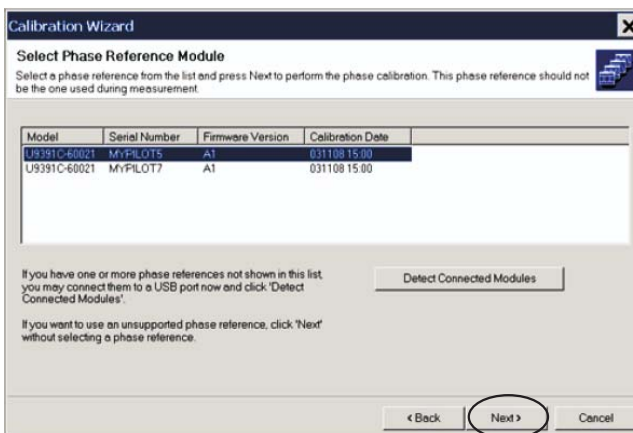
Calibration Wizard

Select Phase Reference Module

Select a phase reference from the list and press Next to perform the phase calibration. This phase reference should not be the one used during measurement.

| Model | Serial Number | Firmware Version | Calibration Date |
|---|---|---|---|
| U9391C-60021 | MYPILOT5 | A1 | 031108 15:00 |
| U9391C-60021 | MYPILOT7 | A1 | 031108 15:00 |

If you have one or more phase references not shown in this list, you may connect them to a USB port now and click 'Detect Connected Modules'.

Detect Connected Modules

If you want to use an unsupported phase reference, click 'Next' without selecting a phase reference.

< Back

Next >

Cancel